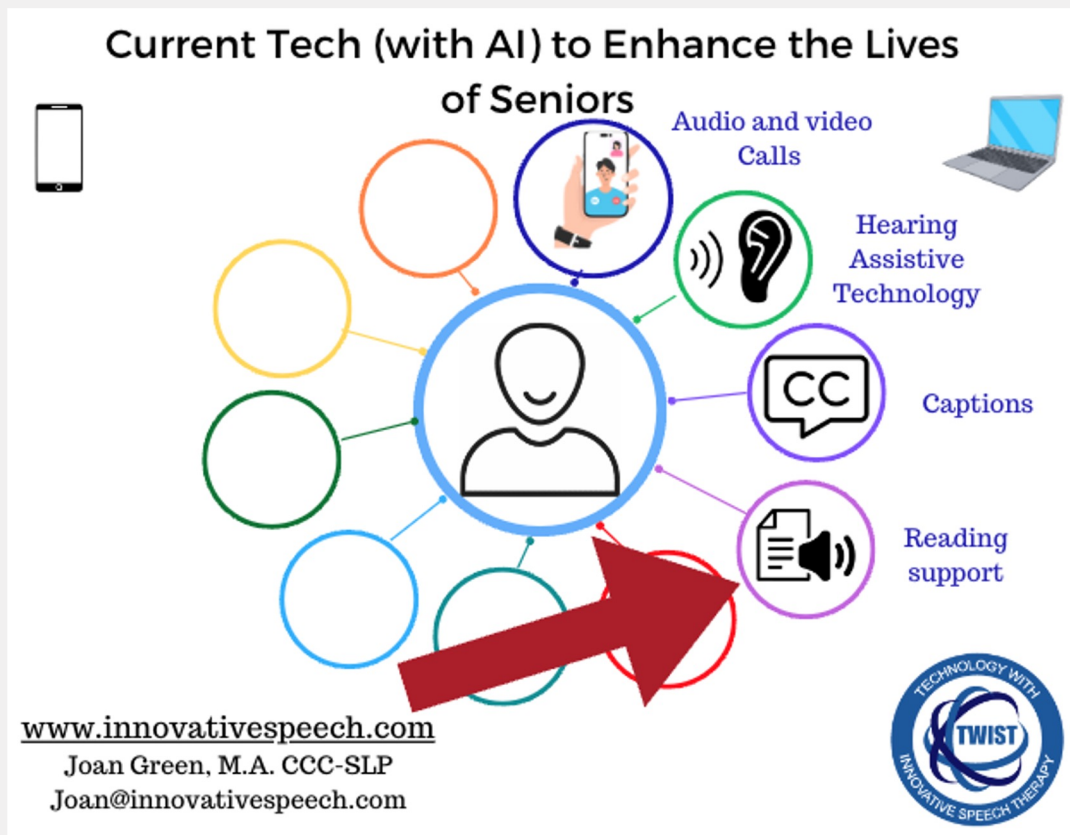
Current Tech (with AI) to Enhance the Lives of Seniors

Audio and video Calls

Hearing Assistive Technology

CC

Captions

Reading support

www.innovativespeech.com
Joan Green, M.A. CCC-SLP
Joan@innovativespeech.com

TECHNOLOGY WITH TWIST INNOVATIVE SPEECH THERAPY